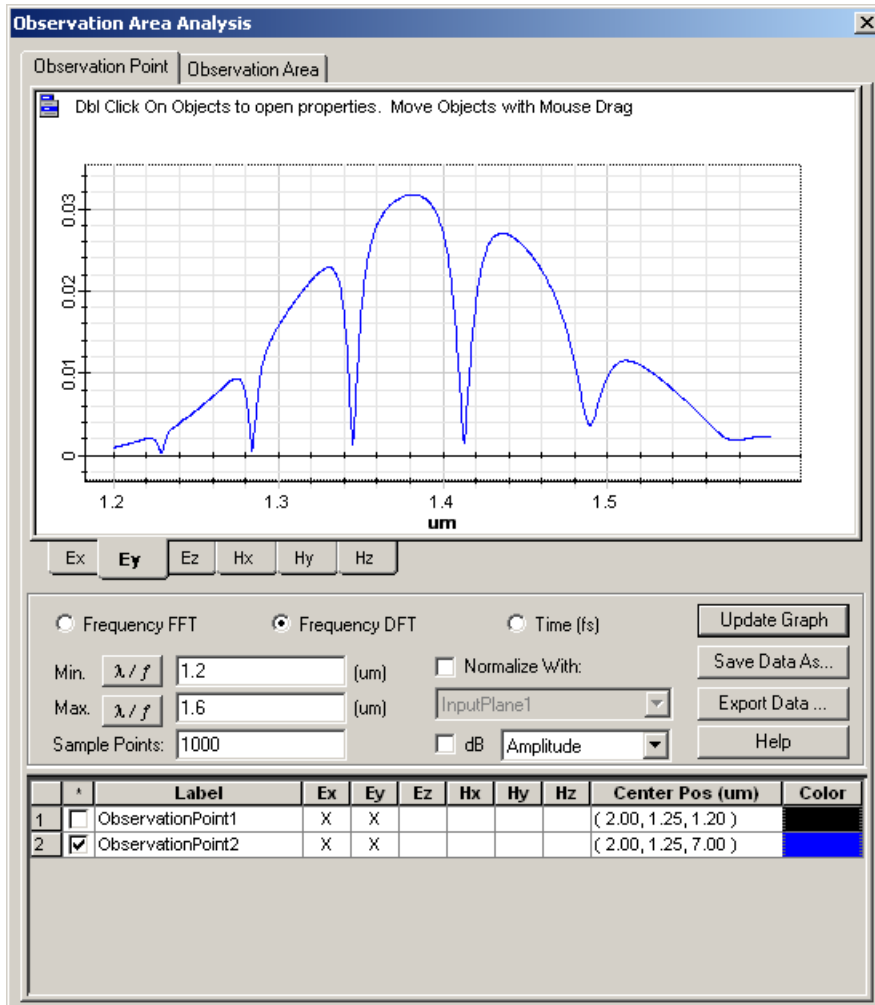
Observation Area Analysis

Observation Point | Observation Area

Dbl Click On Objects to open properties. Move Objects with Mouse Drag

0.03
0.02
0.01
0

1.2 1.3 1.4 1.5
um

Ex | Ey | Ez | Hx | Hy | Hz

Frequency FFT
Frequency DFT
Time (fs)
Update Graph

Min. $\lambda / f$ 1.2 (um)
Normalize With:
Save Data As...

Max. $\lambda / f$ 1.6 (um)
InputPlane1
Export Data ...

Sample Points: 1000
dB Amplitude
Help

| | * | Label | Ex | Ey | Ez | Hx | Hy | Hz | Center Pos (um) | Color |
|---|---|---|---|---|---|---|---|---|---|---|
| 1 | ☐ | ObservationPoint1 | X | X | | | | | ( 2.00, 1.25, 1.20 ) | |
| 2 | ☑ | ObservationPoint2 | X | X | | | | | ( 2.00, 1.25, 7.00 ) | |